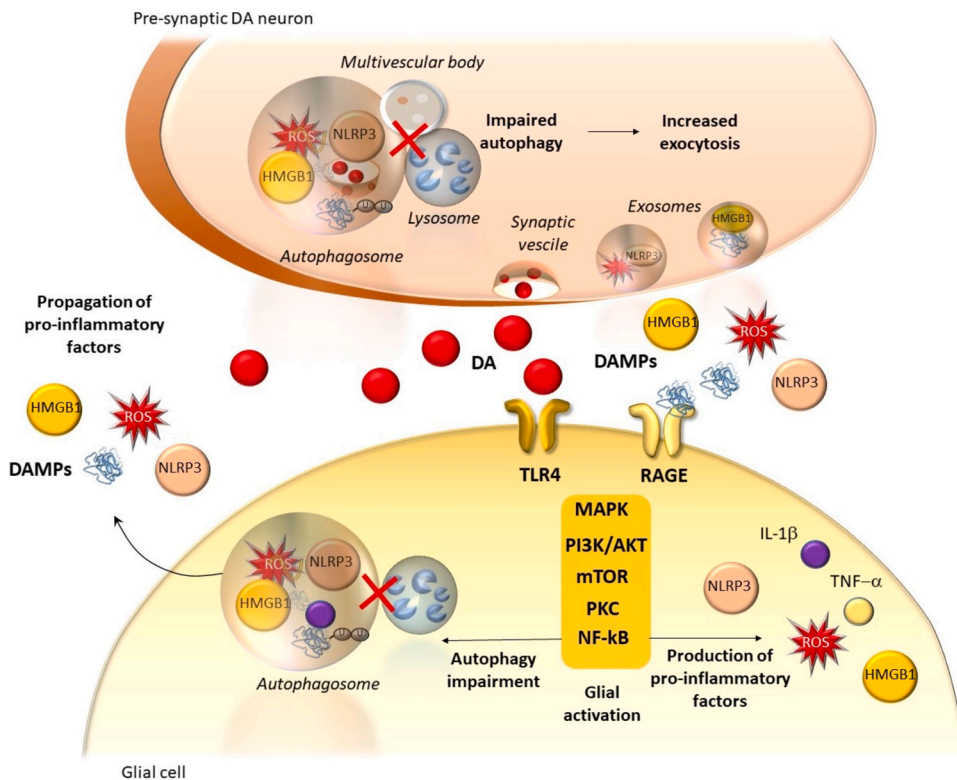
Pre-synaptic DA neuron

Multivescular body

ROS

NLRP3

HMGB1

Lysosome

Autophagosome

Impaired autophagy

Increased exocytosis

Synaptic vescile

Exosomes

NLRP3

HMGB1

Propagation of pro-inflammatory factors

HMGB1

ROS

DAMPs

NLRP3

DA

HMGB1

ROS

DAMPs

NLRP3

TLR4

RAGE

MAPK

PI3K/AKT

mTOR

PKC

NF-kB

IL-1β

TNF-α

NLRP3

ROS

HMGB1

ROS

NLRP3

HMGB1

Autophagosome

Autophagy impairment

Glial activation

Production of pro-inflammatory factors

Glial cell